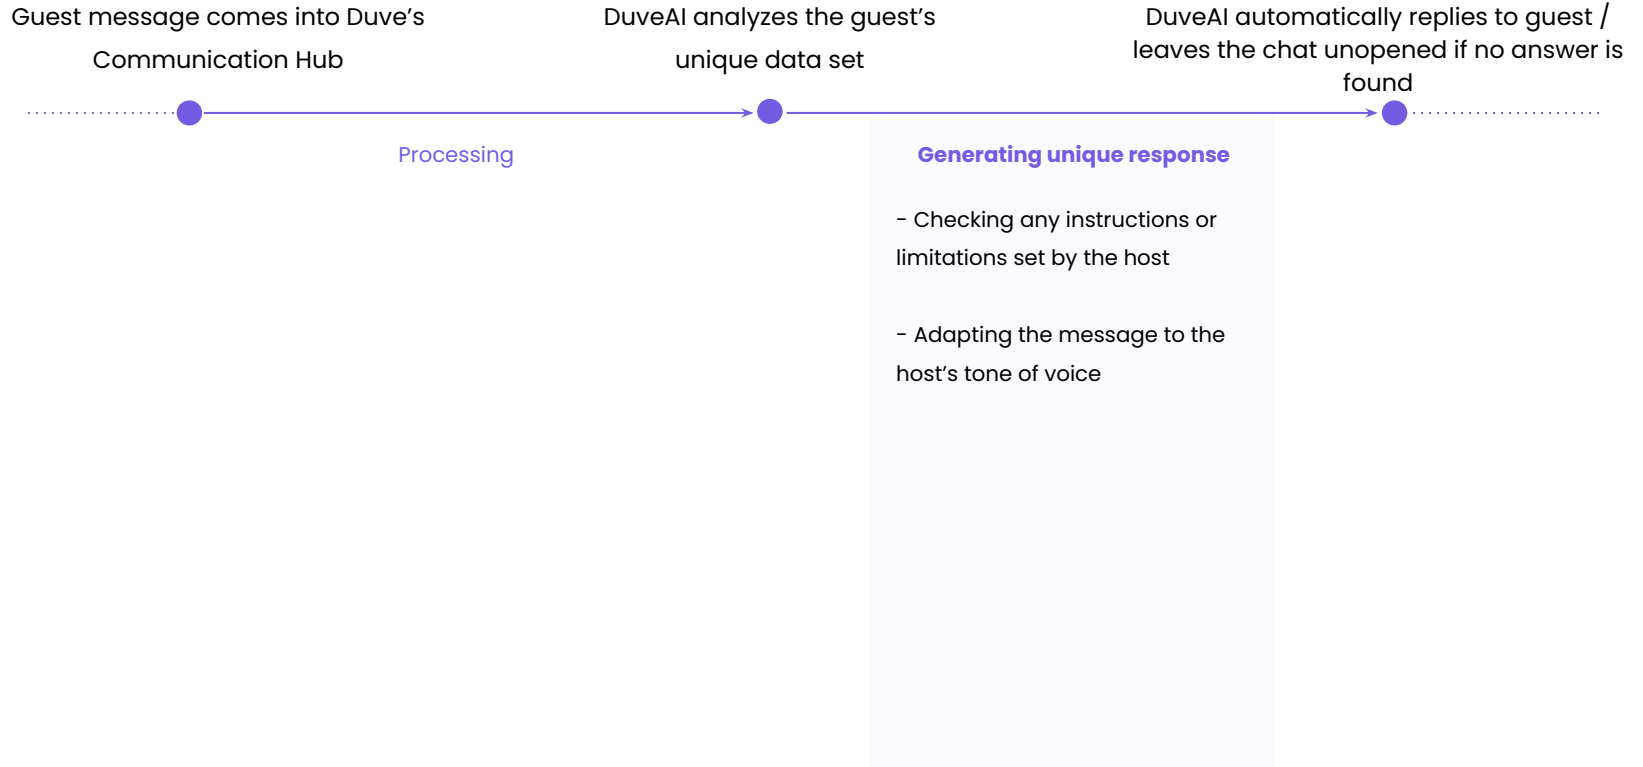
Guest message comes into Duve’s Communication Hub

DuveAI analyzes the guest’s unique data set

DuveAI automatically replies to guest / leaves the chat unopened if no answer is found

Processing

Generating unique response

- Checking any instructions or limitations set by the host

- Adapting the message to the host’s tone of voice